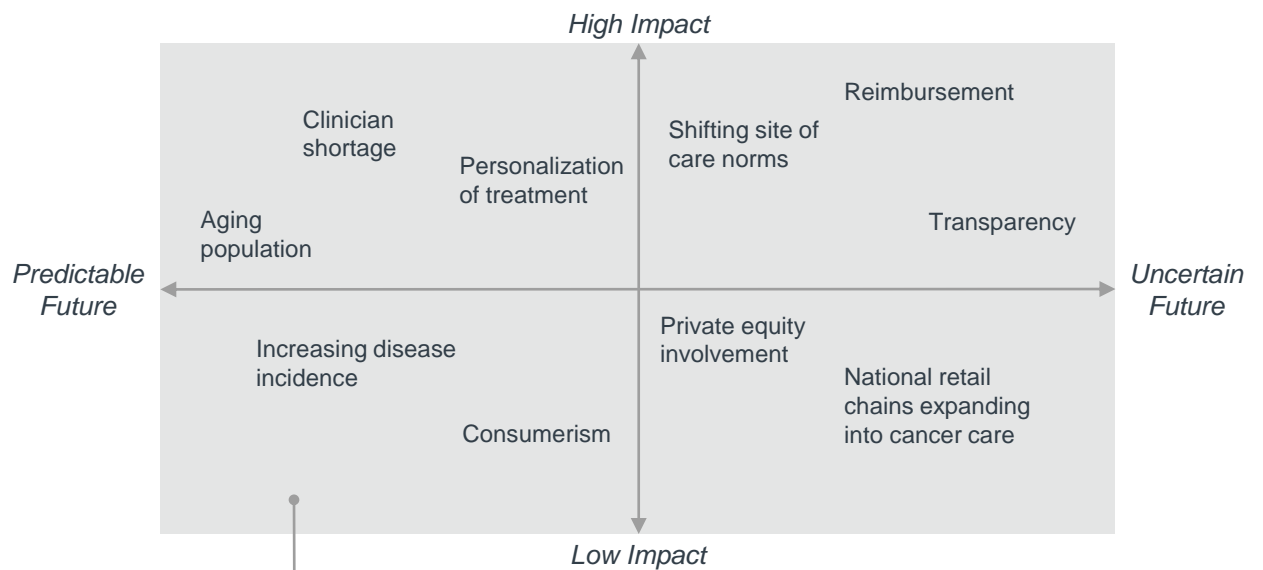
High Impact

Clinician shortage

Personalization of treatment

Aging population

Shifting site of care norms

Reimbursement

Transparency

Predictable Future

Uncertain Future

Increasing disease incidence

Consumerism

Private equity involvement

National retail chains expanding into cancer care

Low Impact